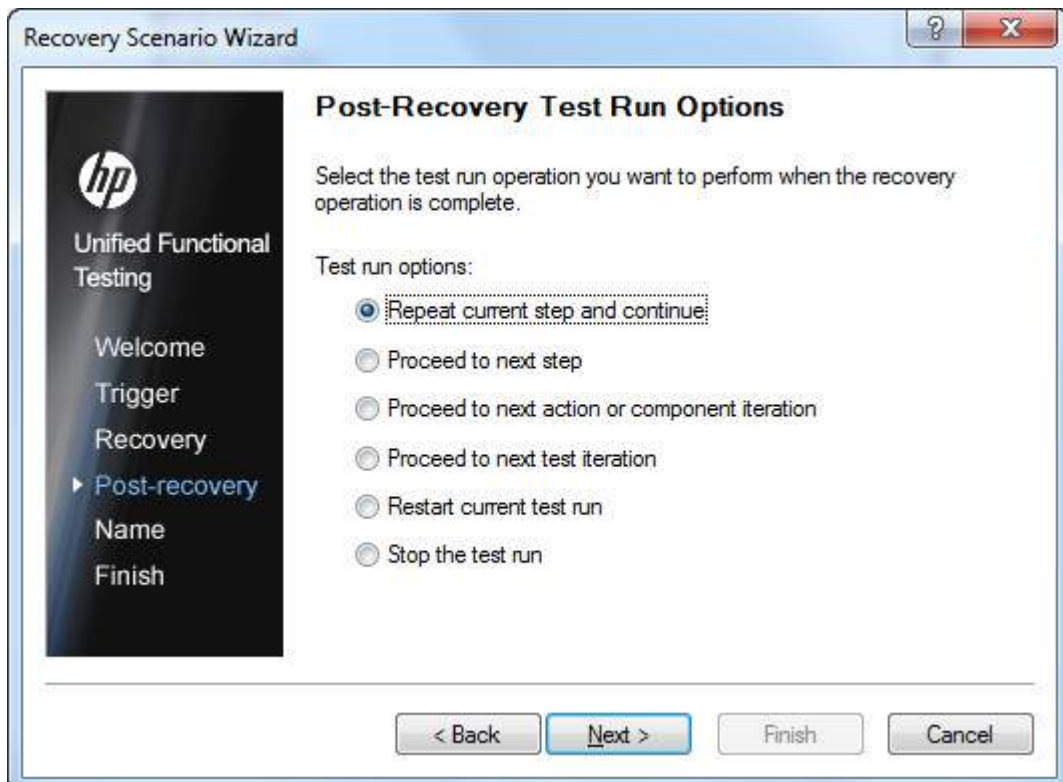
Recovery Scenario Wizard

?

X

hp

Unified Functional Testing

Welcome

Trigger

Recovery

Post-recovery

Name

Finish

Post-Recovery Test Run Options

Select the test run operation you want to perform when the recovery operation is complete.

Test run options:

Repeat current step and continue

Proceed to next step

Proceed to next action or component iteration

Proceed to next test iteration

Restart current test run

Stop the test run

< Back

Next >

Finish

Cancel